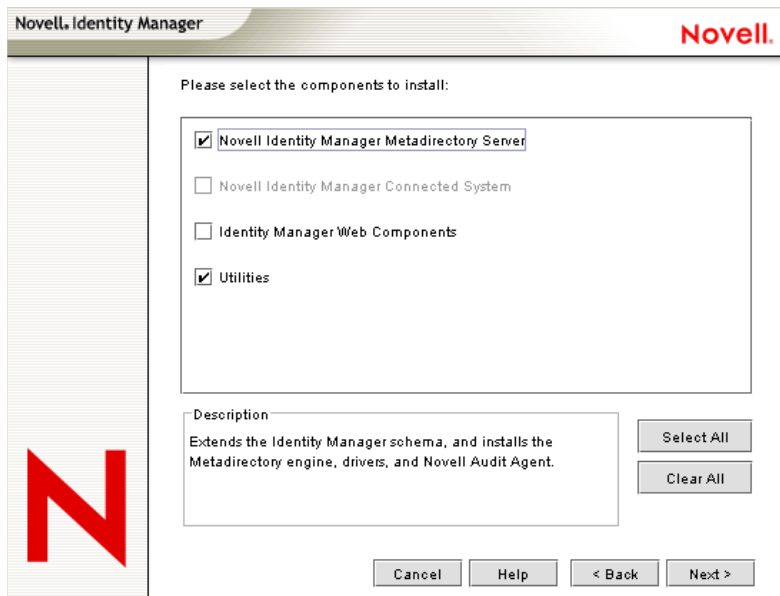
Novell. Identity Manager

Novell.

Please select the components to install:

Novell Identity Manager Metadirectory Server

Novell Identity Manager Connected System

Identity Manager Web Components

Utilities

Description

Extends the Identity Manager schema, and installs the Metadirectory engine, drivers, and Novell Audit Agent.

Select All

Clear All

Cancel

Help

< Back

Next >